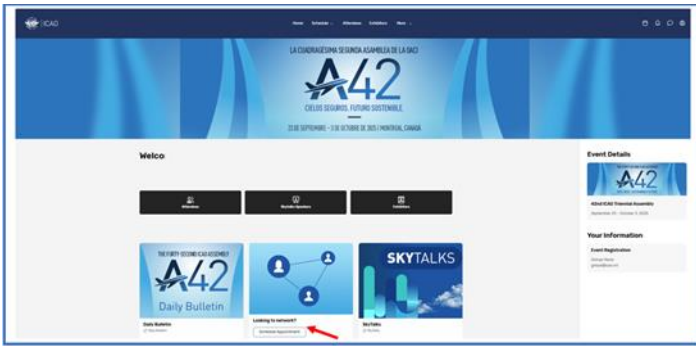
ICAO

Home Schedule Attendees Exhibitors More

LA CUADRAGÉSIMA SEGUNDA ASAMBLEA DE LA OACI

A42

CIELOS SEGUROS. FUTURO SOSTENIBLE.

23 DE SEPTIEMBRE – 3 DE OCTUBRE DE 2025 | MONTREAL, CANADÁ

Welco

Attendees

SkyTalks Speakers

Exhibitors

THE FORTY-SECOND ICAO ASSEMBLY

A42

Daily Bulletin

Daily Bulletin

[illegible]

Looking to network?

Schedule Appointment

SKYTALKS

SkyTalks

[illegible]

Event Details

A42

42nd ICAO Triennial Assembly

September 23 - October 3, 2025

Your Information

Event Registration

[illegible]

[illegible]